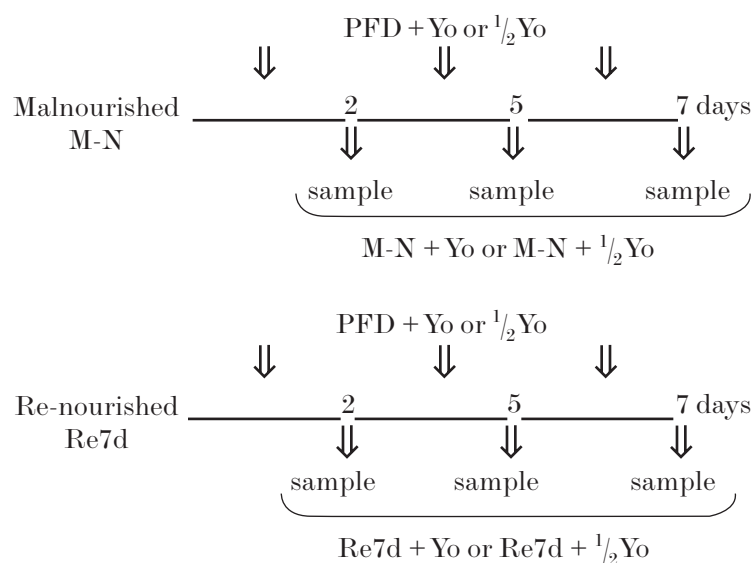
PFD + Yo or $^1/_2$ Yo

Malnourished
M-N

2

5

7 days

sample

sample

sample

M-N + Yo or M-N + $^1/_2$ Yo

PFD + Yo or $^1/_2$ Yo

Re-nourished
Re7d

2

5

7 days

sample

sample

sample

Re7d + Yo or Re7d + $^1/_2$ Yo